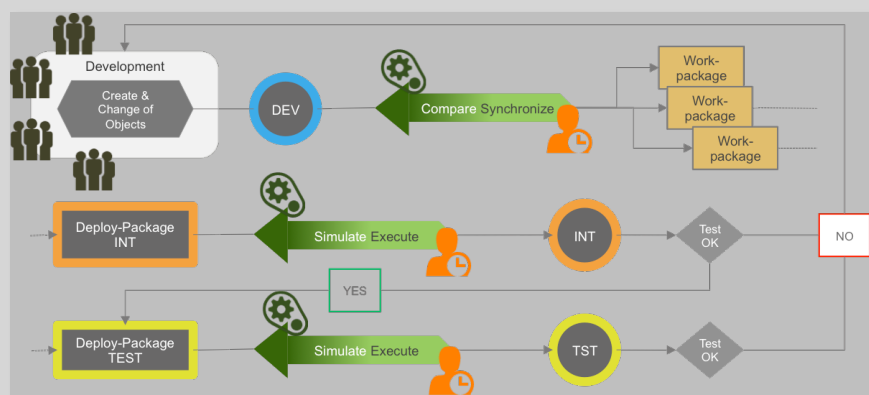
Development

Create & Change of Objects

DEV

Compare Synchronize

Work-package

Work-package

Work-package

Deploy-Package INT

Simulate Execute

INT

Test OK

NO

YES

Deploy-Package TEST

Simulate Execute

TST

Test OK